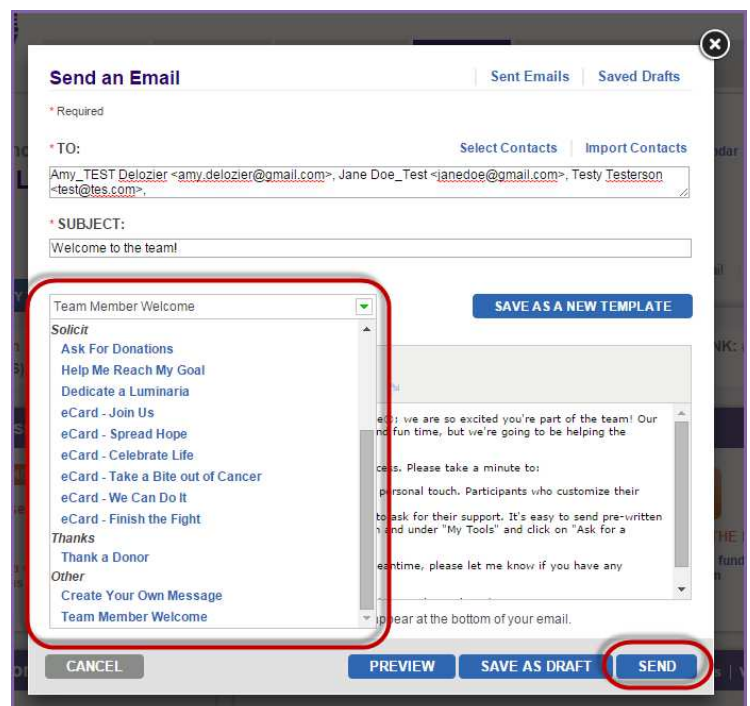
Send an Email

Sent Emails | Saved Drafts

* Required

* TO:

Select Contacts | Import Contacts

Amy_TEST Delozier <amy.delozier@gmail.com>, Jane Doe_Test <janedoe@gmail.com>, Testy Testerson <test@tes.com>,

* SUBJECT:

Welcome to the team!

Team Member Welcome

SAVE AS A NEW TEMPLATE

Solicit
Ask For Donations
Help Me Reach My Goal
Dedicate a Luminaria
eCard - Join Us
eCard - Spread Hope
eCard - Celebrate Life
eCard - Take a Bite out of Cancer
eCard - We Can Do It
eCard - Finish the Fight
Thanks
Thank a Donor
Other
Create Your Own Message
Team Member Welcome

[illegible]: we are so excited you're part of the team! Our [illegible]nd fun time, but we're going to be helping the

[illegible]ss. Please take a minute to:

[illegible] personal touch. Participants who customize their

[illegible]o ask for their support. It's easy to send pre-written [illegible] and under "My Tools" and click on "Ask for a

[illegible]antime, please let me know if you have any

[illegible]ppear at the bottom of your email.

CANCEL

PREVIEW

SAVE AS DRAFT

SEND